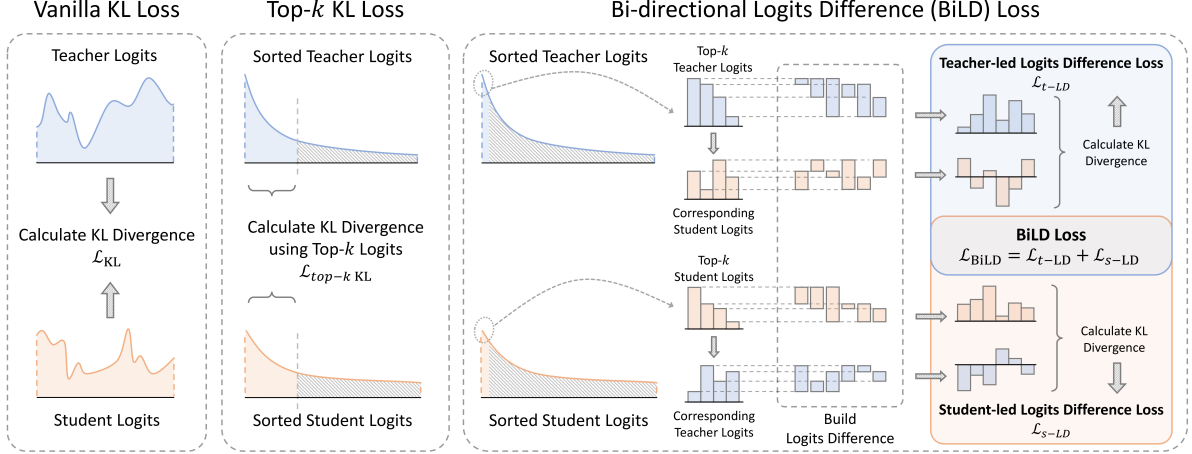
Vanilla KL Loss

Teacher Logits

Calculate KL Divergence
$\mathcal{L}_{\mathrm{KL}}$

Student Logits

Top-$k$ KL Loss

Sorted Teacher Logits

Calculate KL Divergence using Top-$k$ Logits
$\mathcal{L}_{top-k\ \mathrm{KL}}$

Sorted Student Logits

Bi-directional Logits Difference (BiLD) Loss

Sorted Teacher Logits

Top-$k$
Teacher Logits

Corresponding
Student Logits

Top-$k$
Student Logits

Corresponding
Teacher Logits

Sorted Student Logits

Build
Logits Difference

Teacher-led Logits Difference Loss
$\mathcal{L}_{t-LD}$

Calculate KL
Divergence

BiLD Loss
$\mathcal{L}_{\mathrm{BiLD}} = \mathcal{L}_{t-\mathrm{LD}} + \mathcal{L}_{s-\mathrm{LD}}$

Calculate KL
Divergence

Student-led Logits Difference Loss
$\mathcal{L}_{s-LD}$